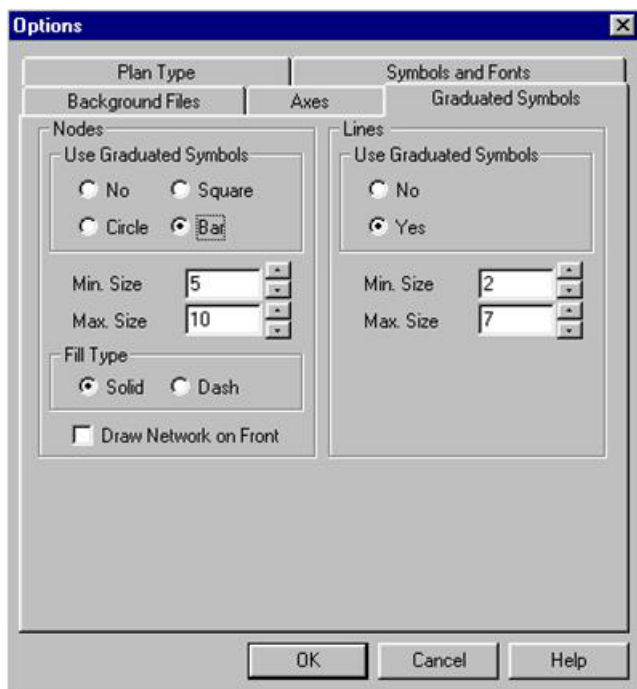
Options

Plan Type
Symbols and Fonts
Background Files
Axes
Graduated Symbols

Nodes
Use Graduated Symbols
No
Square
Circle
Bar

Min. Size 5
Max. Size 10

Fill Type
Solid
Dash

Draw Network on Front

Lines
Use Graduated Symbols
No
Yes

Min. Size 2
Max. Size 7

OK
Cancel
Help